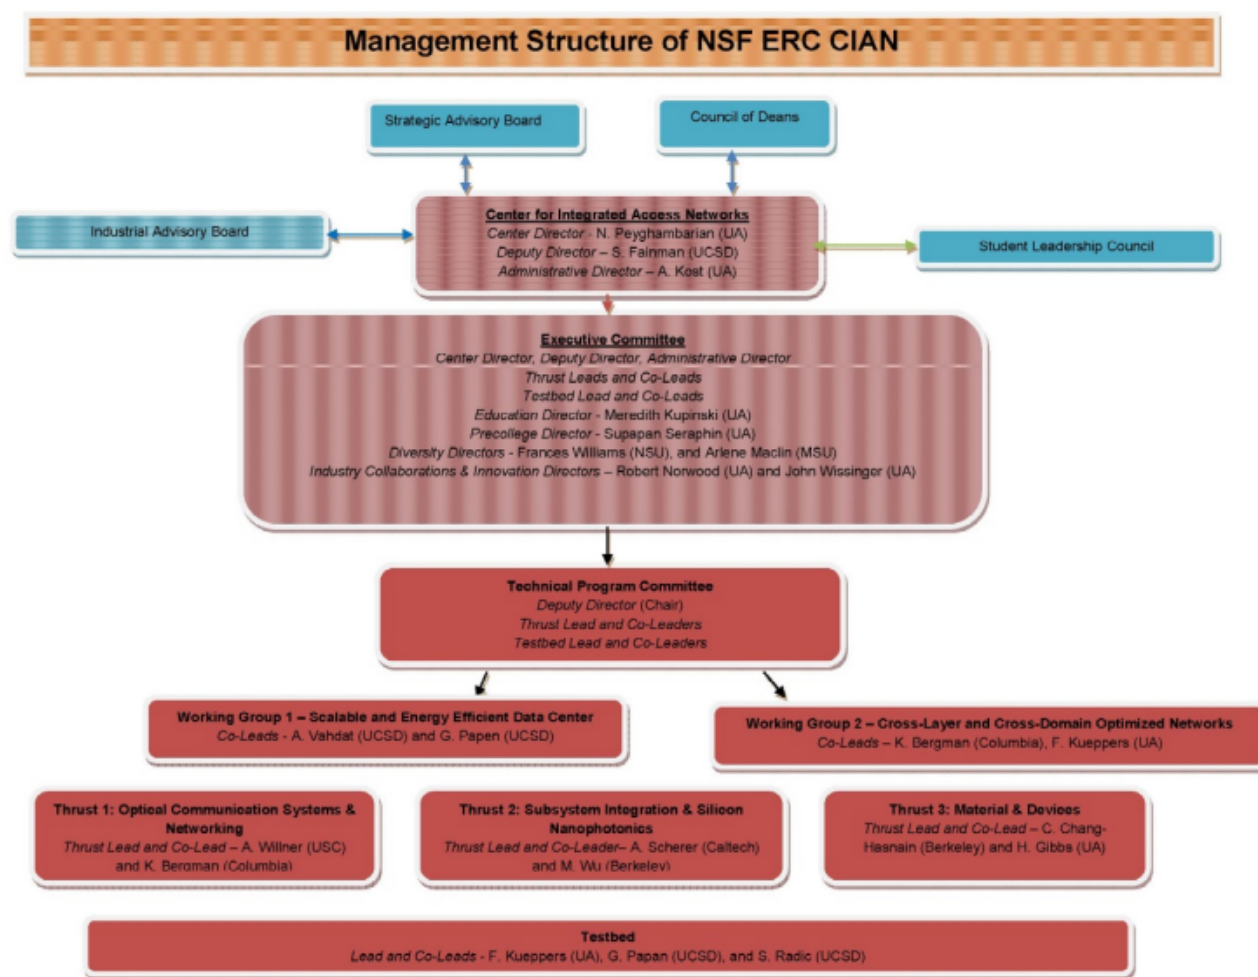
Management Structure of NSF ERC CIAN

Strategic Advisory Board

Council of Deans

Industrial Advisory Board

Center for Integrated Access Networks
Center Director - N. Peyghambarian (UA)
Deputy Director – S. Fainman (UCSD)
Administrative Director – A. Kost (UA)

Student Leadership Council

Executive Committee
Center Director, Deputy Director, Administrative Director
Thrust Leads and Co-Leads
Testbed Lead and Co-Leads
Education Director - Meredith Kupinski (UA)
Precollege Director - Supapan Seraphin (UA)
Diversity Directors - Frances Williams (NSU), and Arlene Maclin (MSU)
Industry Collaborations & Innovation Directors – Robert Norwood (UA) and John Wissinger (UA)

Technical Program Committee
Deputy Director (Chair)
Thrust Lead and Co-Leaders
Testbed Lead and Co-Leaders

Working Group 1 – Scalable and Energy Efficient Data Center
Co-Leads - A. Vahdat (UCSD) and G. Papen (UCSD)

Working Group 2 – Cross-Layer and Cross-Domain Optimized Networks
Co-Leads – K. Bergman (Columbia), F. Kueppers (UA)

Thrust 1: Optical Communication Systems & Networking
Thrust Lead and Co-Lead – A. Willner (USC) and K. Bergman (Columbia)

Thrust 2: Subsystem Integration & Silicon Nanophotonics
Thrust Lead and Co-Leader– A. Scherer (Caltech) and M. Wu (Berkeley)

Thrust 3: Material & Devices
Thrust Lead and Co-Lead – C. Chang-Hasnain (Berkeley) and H. Gibbs (UA)

Testbed
Lead and Co-Leads - F. Kueppers (UA), G. Papan (UCSD), and S. Radic (UCSD)